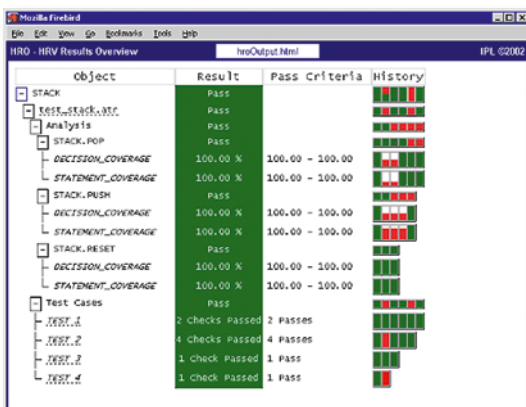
Mozilla Firebird

File Edit View Go Bookmarks Tools Help

HRO - HRV Results Overview hroOutput.html IPL ©2002

| Object | Result | Pass Criteria | History |
|---|---|---|---|
| STACK | Pass | | |
| test_stack.atr | Pass | | |
| Analysis | Pass | | |
| STACK.POP | Pass | | |
| DECISION_COVERAGE | 100.00 % | 100.00 - 100.00 | |
| STATEMENT_COVERAGE | 100.00 % | 100.00 - 100.00 | |
| STACK.PUSH | Pass | | |
| DECISION_COVERAGE | 100.00 % | 100.00 - 100.00 | |
| STATEMENT_COVERAGE | 100.00 % | 100.00 - 100.00 | |
| STACK.RESET | Pass | | |
| DECISION_COVERAGE | 100.00 % | 100.00 - 100.00 | |
| STATEMENT_COVERAGE | 100.00 % | 100.00 - 100.00 | |
| Test Cases | Pass | | |
| TEST 1 | 2 Checks Passed | 2 Passes | |
| TEST 2 | 4 Checks Passed | 4 Passes | |
| TEST 3 | 1 Check Passed | 1 Pass | |
| TEST 4 | 1 Check Passed | 1 Pass | |